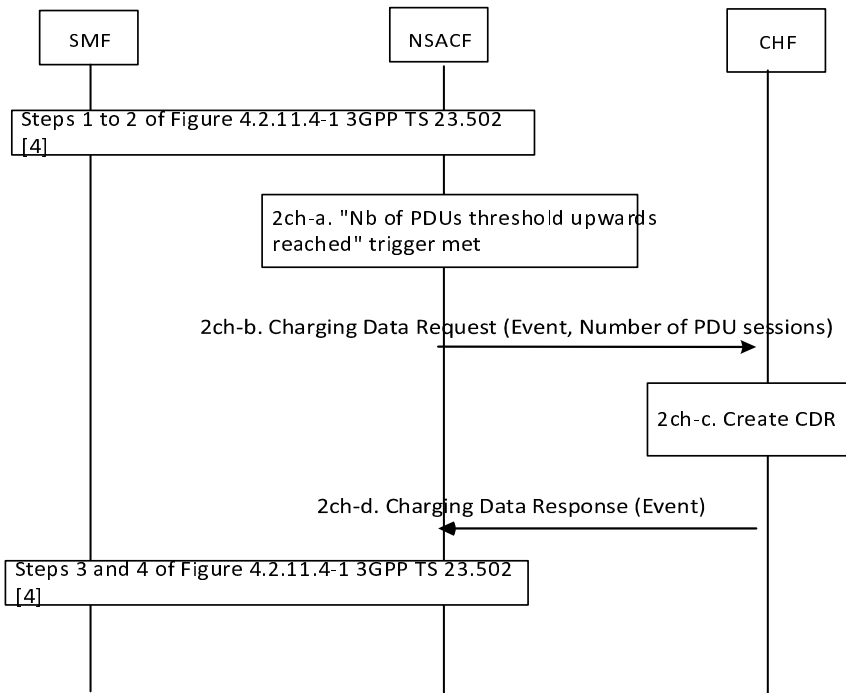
SMF

NSACF

CHF

Steps 1 to 2 of Figure 4.2.11.4-1 3GPP TS 23.502 [4]

2ch-a. "Nb of PDUs threshold upwards reached" trigger met

2ch-b. Charging Data Request (Event, Number of PDU sessions)

2ch-c. Create CDR

2ch-d. Charging Data Response (Event)

Steps 3 and 4 of Figure 4.2.11.4-1 3GPP TS 23.502 [4]